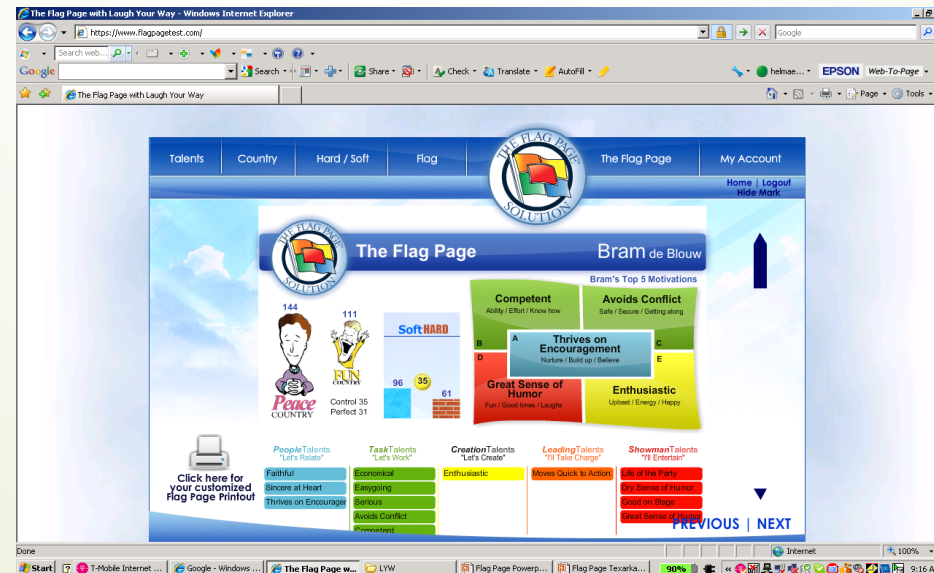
The Flag Page with Laugh Your Way - Windows Internet Explorer

https://www.flagpagetest.com/

Google

Search web...

Google

Search · Share · Check · Translate · AutoFill · helmae... · EPSON Web-To-Page

The Flag Page with Laugh Your Way

Page · Tools

Talents | Country | Hard / Soft | Flag | The Flag Page | My Account

THE FLAG PAGE SOLUTION

Home | Logout
Hide Mark

The Flag Page

Bram de Blouw

Bram's Top 5 Motivations

144

111

Peace COUNTRY

FUN COUNTRY

SoftHARD

96

35

61

Control 35
Perfect 31

Competent
Ability / Effort / Know how

Avoids Conflict
Safe / Secure / Getting along

A
Thrives on Encouragement
Nurture / Build up / Believe

B

C

D

E

Great Sense of Humor
Fun / Good times / Laughs

Enthusiastic
Upbeat / Energy / Happy

Click here for your customized Flag Page Printout

PeopleTalents
"Let's Relate"
Faithful
Sincere at Heart
Thrives on Encourager

TaskTalents
"Let's Work"
Economical
Easygoing
Serious
Avoids Conflict
Competent

CreationTalents
"Let's Create"
Enthusiastic

LeadingTalents
"I'll Take Charge"
Moves Quick to Action

ShowmanTalents
"I'll Entertain"
Life of the Party
Dry Sense of Humor
Good on Stage
Great Sense of Humor

PREVIOUS | NEXT

Done

Internet

100%

Start | T-Mobile Internet ... | Google - Windows ... | The Flag Page w... | LYW | Flag Page Powerp... | Flag Page Texarka... | 90% | 9:16 A